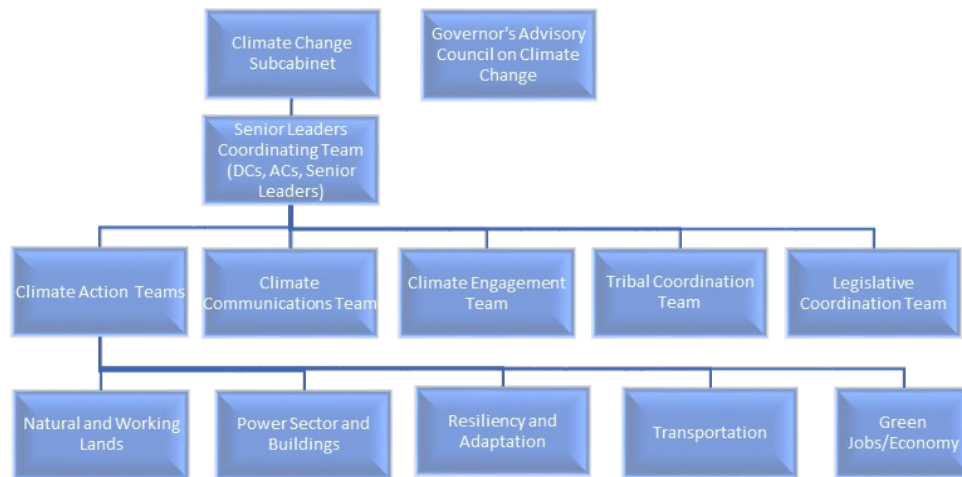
Climate Change Subcabinet

Governor's Advisory Council on Climate Change

Senior Leaders Coordinating Team (DCs, ACs, Senior Leaders)

Climate Action Teams

Climate Communications Team

Climate Engagement Team

Tribal Coordination Team

Legislative Coordination Team

Natural and Working Lands

Power Sector and Buildings

Resiliency and Adaptation

Transportation

Green Jobs/Economy